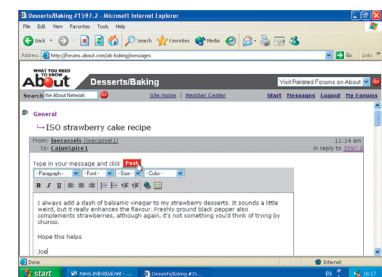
Desserts/Baking #1597.2 - Microsoft Internet Explorer

File Edit View Favorites Tools Help

Back Search Favorites Media

Address http://forums.about.com/ab baking/messages

Go Links

WHAT YOU NEED TO KNOW ABOUT

About Desserts/Baking

Visit Related Forums on About

Search the About Network

Site Home | Member Center

Start Messages Logout My Forums

General

ISO strawberry cake recipe

From: Joecassels (Joecassels)
To: CajunSpice1

11:14 am
In reply to 1597.1

Type in your message and click Post

- Paragraph - - Font - - Size - - Color -

B I U

I always add a dash of balsamic vinegar to my strawberry desserts. It sounds a little weird, but it really enhances the flavour. Freshly ground black pepper also complements strawberries, although again, it's not something you'd think of trying by chance.

Hope this helps

Joel

Done

Internet

start

news.individual.net - ...

Desserts/Baking #15...

EN

16:17